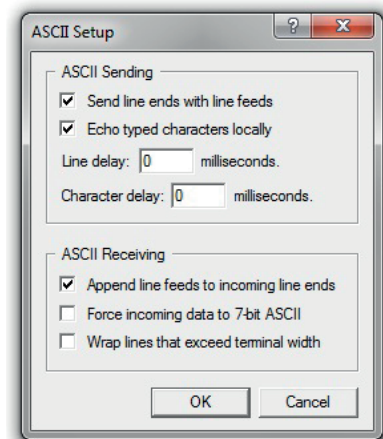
ASCII Setup

?

X

ASCII Sending

☑ Send line ends with line feeds

☑ Echo typed characters locally

Line delay: 0 milliseconds.

Character delay: 0 milliseconds.

ASCII Receiving

☑ Append line feeds to incoming line ends

☐ Force incoming data to 7-bit ASCII

☐ Wrap lines that exceed terminal width

OK

Cancel